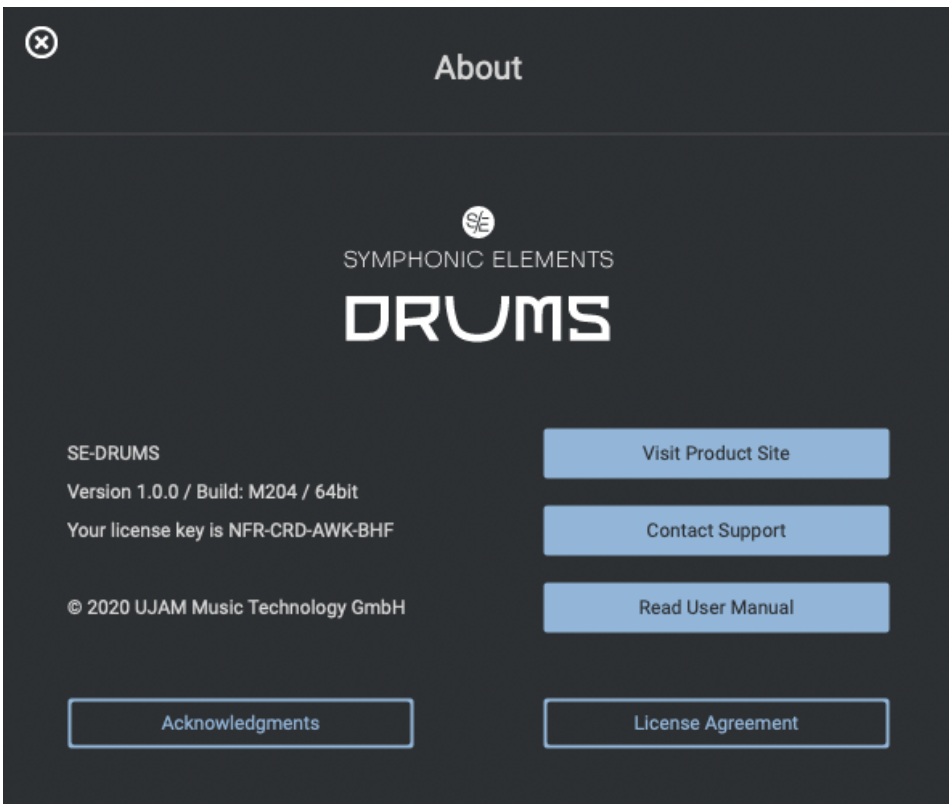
About

S/E

SYMPHONIC ELEMENTS

DRUMS

SE-DRUMS

Version 1.0.0 / Build: M204 / 64bit

Your license key is NFR-CRD-AWK-BHF

© 2020 UJAM Music Technology GmbH

Visit Product Site

Contact Support

Read User Manual

Acknowledgments

License Agreement